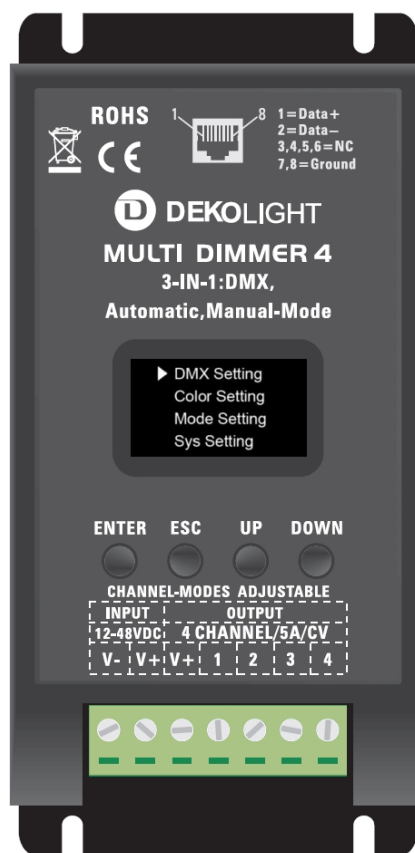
ROHS

CE

1 8

1 = Data +
2 = Data –
3,4,5,6 = NC
7,8 = Ground

DEKOLIGHT

MULTI DIMMER 4
3-IN-1:DMX,
Automatic,Manual-Mode

▶ DMX Setting
Color Setting
Mode Setting
Sys Setting

ENTER ESC UP DOWN

CHANNEL-MODES ADJUSTABLE

| INPUT | | OUTPUT | | | | |
|---|---|---|---|---|---|---|
| 12-48VDC | | 4 CHANNEL/5A/CV | | | | |
| V- | V+ | V+ | 1 | 2 | 3 | 4 |